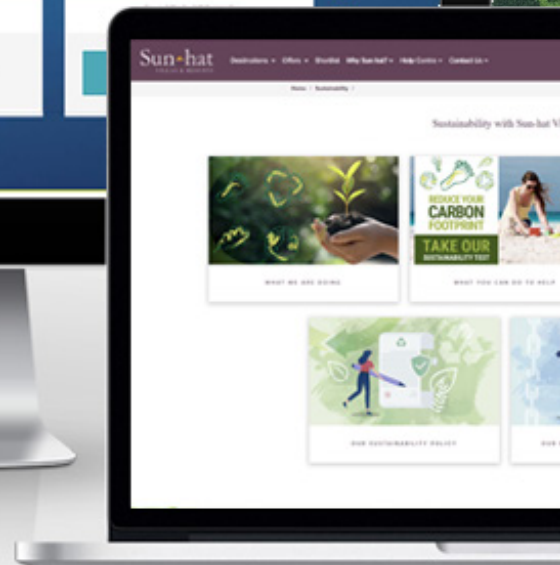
Sun-hat

Destinations Offers Shortlist Why Sun-hat? Help Centre Contact Us

Home / Sustainability

Sustainability with Sun-hat V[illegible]

REDUCE YOUR CARBON FOOTPRINT

TAKE OUR SUSTAINABILITY TEST

WHAT WE ARE DOING

WHAT YOU CAN DO TO HELP

OUR SUSTAINABILITY POLICY

OUR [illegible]